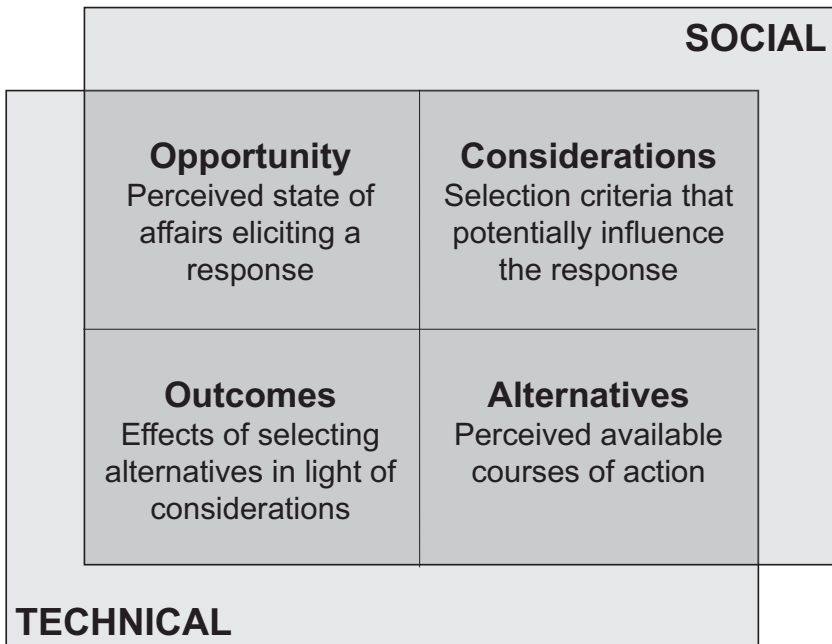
SOCIAL

**Opportunity**
Perceived state of affairs eliciting a response

**Considerations**
Selection criteria that potentially influence the response

**Outcomes**
Effects of selecting alternatives in light of considerations

**Alternatives**
Perceived available courses of action

TECHNICAL